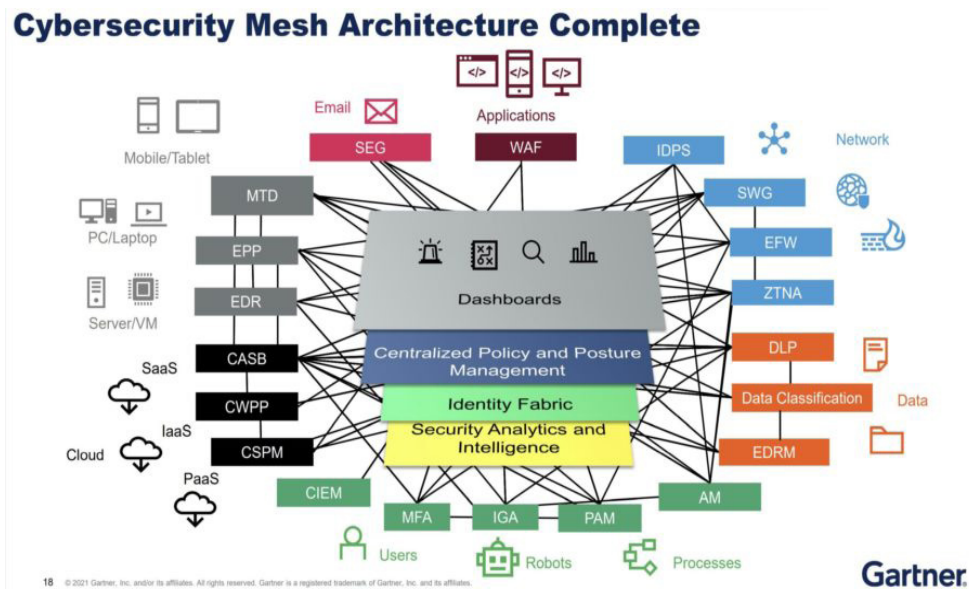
Cybersecurity Mesh Architecture Complete

Applications

Email

Mobile/Tablet

SEG

WAF

IDPS

Network

MTD

SWG

PC/Laptop

EPP

EFW

Dashboards

EDR

ZTNA

Server/VM

SaaS

CASB

Centralized Policy and Posture Management

DLP

Identity Fabric

Data Classification

Data

CWPP

IaaS

Security Analytics and Intelligence

Cloud

CSPM

EDRM

PaaS

CIEM

AM

MFA

IGA

PAM

Users

Robots

Processes

18 © 2021 Gartner, Inc. and/or its affiliates. All rights reserved. Gartner is a registered trademark of Gartner, Inc. and its affiliates.

Gartner